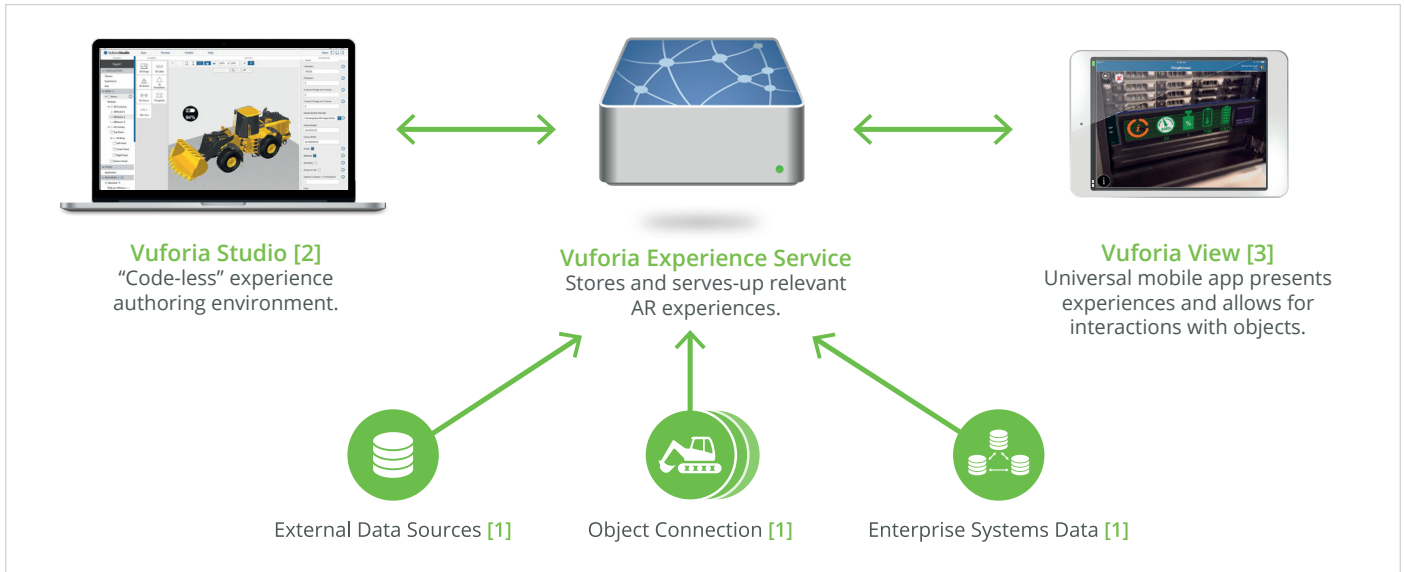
Vuforia Studio [2]
“Code-less” experience authoring environment.

Vuforia Experience Service
Stores and serves-up relevant AR experiences.

Vuforia View [3]
Universal mobile app presents experiences and allows for interactions with objects.

External Data Sources [1]

Object Connection [1]

Enterprise Systems Data [1]